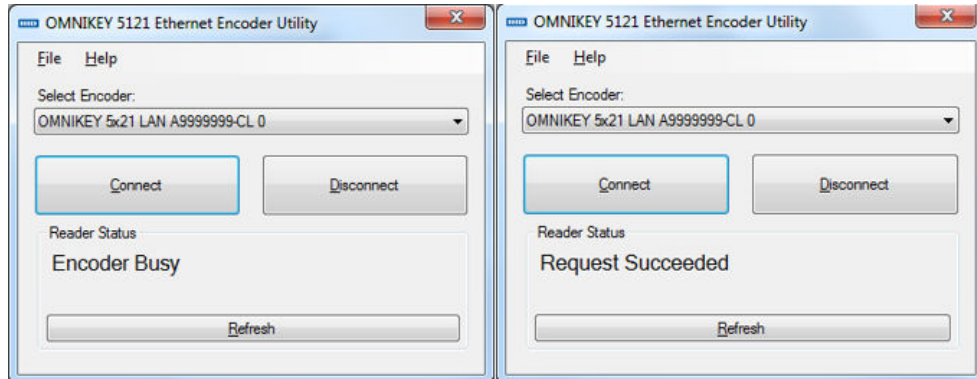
OMNIKEY 5121 Ethernet Encoder Utility

File Help

Select Encoder:

OMNIKEY 5x21 LAN A9999999-CL 0

Connect

Disconnect

Reader Status

Encoder Busy

Refresh

OMNIKEY 5121 Ethernet Encoder Utility

File Help

Select Encoder:

OMNIKEY 5x21 LAN A9999999-CL 0

Connect

Disconnect

Reader Status

Request Succeeded

Refresh